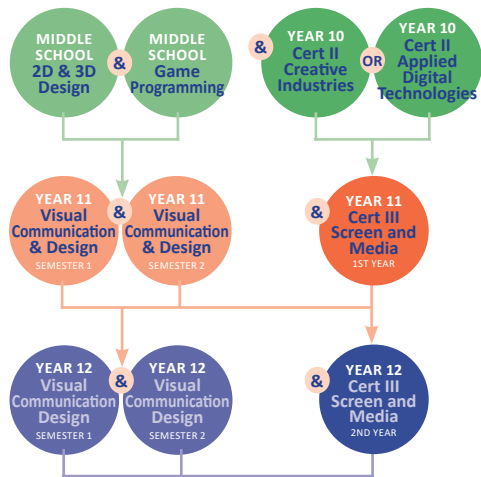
MIDDLE SCHOOL 2D & 3D Design

&

MIDDLE SCHOOL Game Programming

&

YEAR 10 Cert II Creative Industries

OR

YEAR 10 Cert II Applied Digital Technologies

YEAR 11 Visual Communication & Design SEMESTER 1

&

YEAR 11 Visual Communication & Design SEMESTER 2

&

YEAR 11 Cert III Screen and Media 1ST YEAR

YEAR 12 Visual Communication Design SEMESTER 1

&

YEAR 12 Visual Communication Design SEMESTER 2

&

YEAR 12 Cert III Screen and Media 2ND YEAR